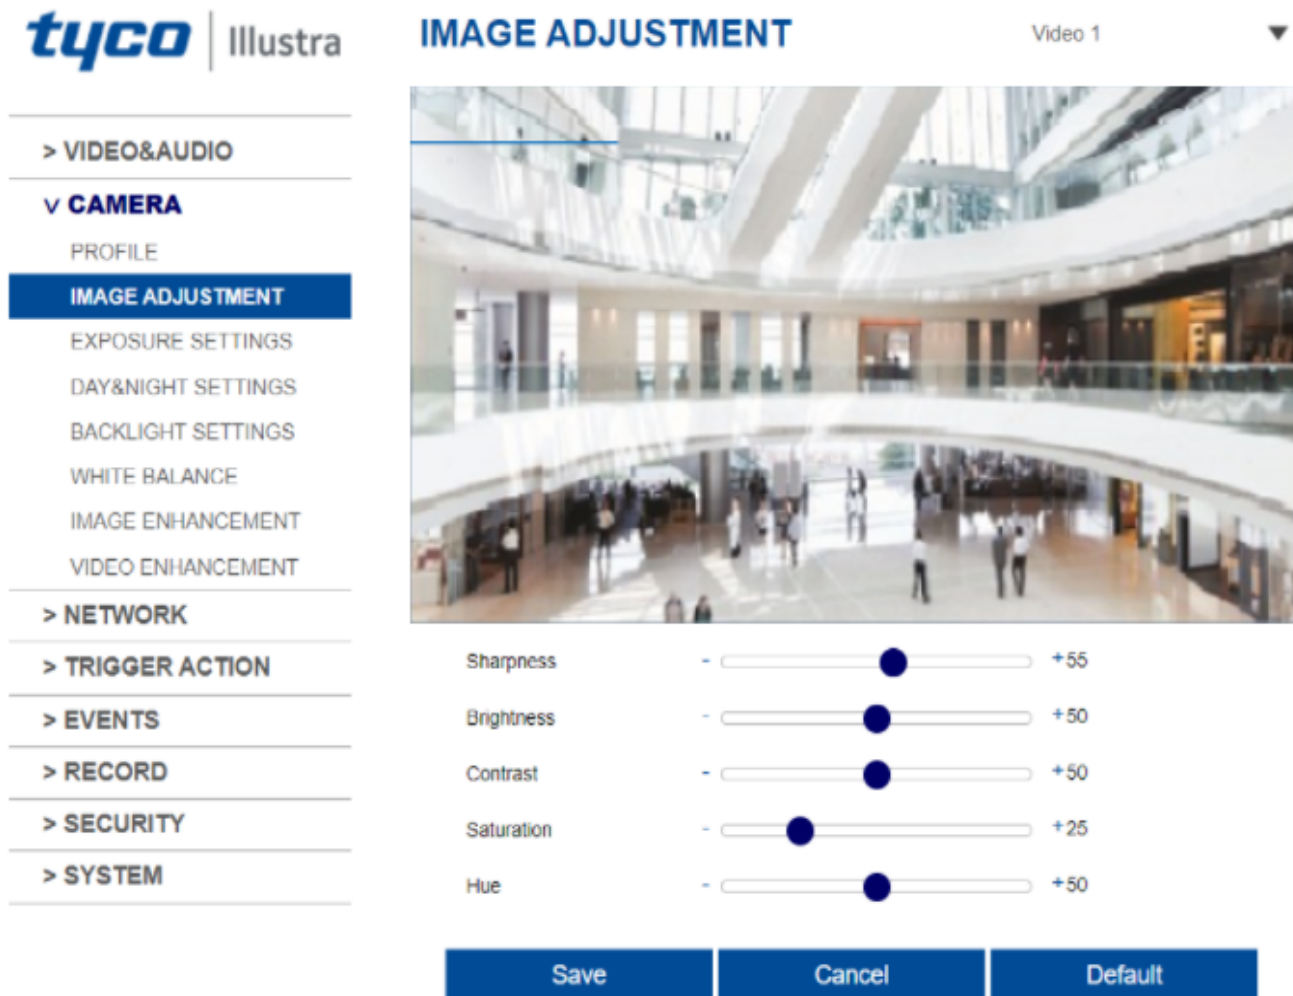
tyco | Illustra

> VIDEO&AUDIO
v CAMERA
PROFILE
IMAGE ADJUSTMENT
EXPOSURE SETTINGS
DAY&NIGHT SETTINGS
BACKLIGHT SETTINGS
WHITE BALANCE
IMAGE ENHANCEMENT
VIDEO ENHANCEMENT
> NETWORK
> TRIGGER ACTION
> EVENTS
> RECORD
> SECURITY
> SYSTEM

IMAGE ADJUSTMENT

Video 1

Sharpness - +55
Brightness - +50
Contrast - +50
Saturation - +25
Hue - +50

Save
Cancel
Default